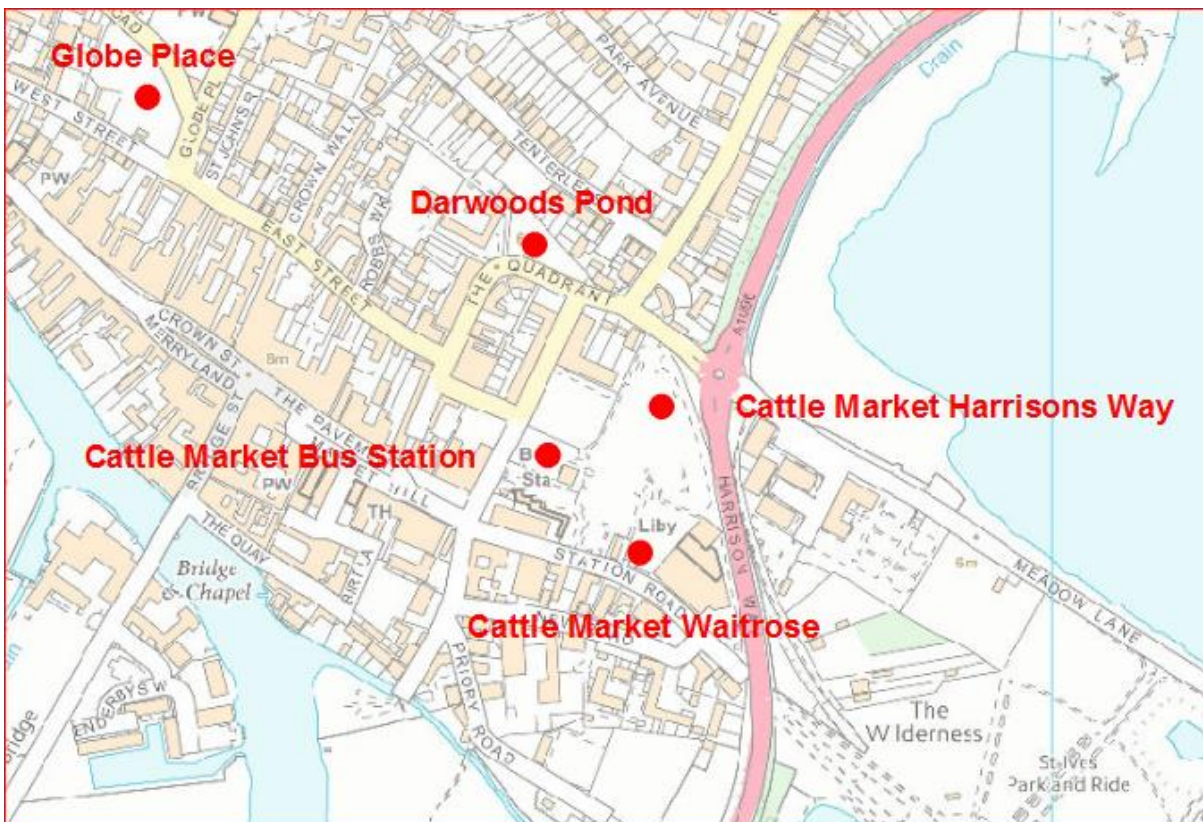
Globe Place
ROAD
PW
WEST STREET
GLOBE PL
ST JOHNS R
CROWN WALK
PARK AVENUE
TENTERLE
Drain
Darwoods Pond
ROBBS WK
EAST STREET
THE QUADRANT
PW
CROWN ST
MERRYLAND
THE PAVEMENT
HILL
8m
Cattle Market Harrisons Way
Cattle Market Bus Station
B
Sta
PW
BRIDGE ST
THE QUAY
TH
BRIDGE
Liby
HARRISON WAY
STATION ROAD
Bridge Chapel
Cattle Market Waitrose
6m
MEADOW LANE
PRIORY ROAD
ENDERBYS W
Bridge
The Wilderness
St Ives Park and Ride